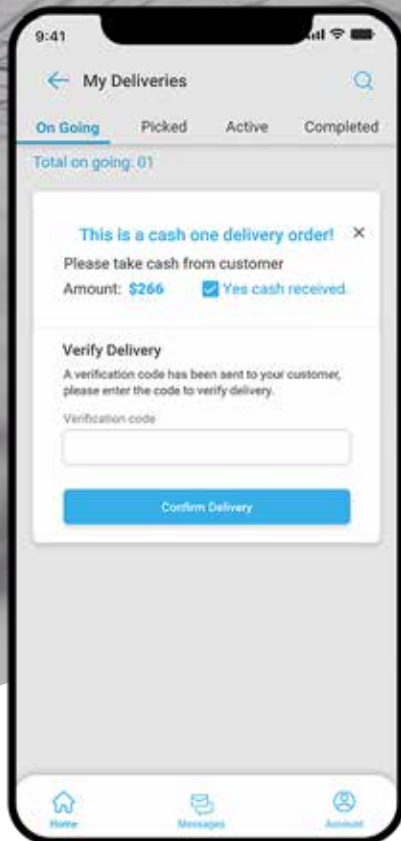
9:41

My Deliveries

On Going Picked Active Completed

Total on going: 01

This is a cash one delivery order!

Please take cash from customer

Amount: $266 Yes cash received.

Verify Delivery

A verification code has been sent to your customer, please enter the code to verify delivery.

Verification code

Confirm Delivery

Home Messages Account